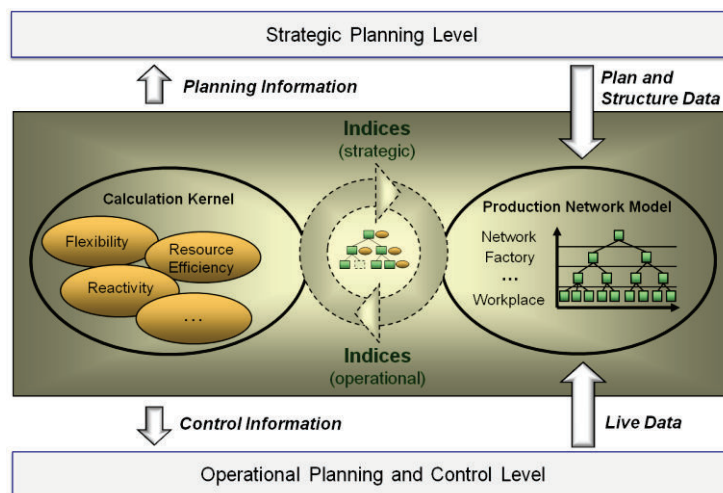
Strategic Planning Level

Planning Information

Plan and Structure Data

Indices
(strategic)

Calculation Kernel

Flexibility

Resource Efficiency

Reactivity

...

Production Network Model

Network

Factory

...

Workplace

Indices
(operational)

Control Information

Live Data

Operational Planning and Control Level